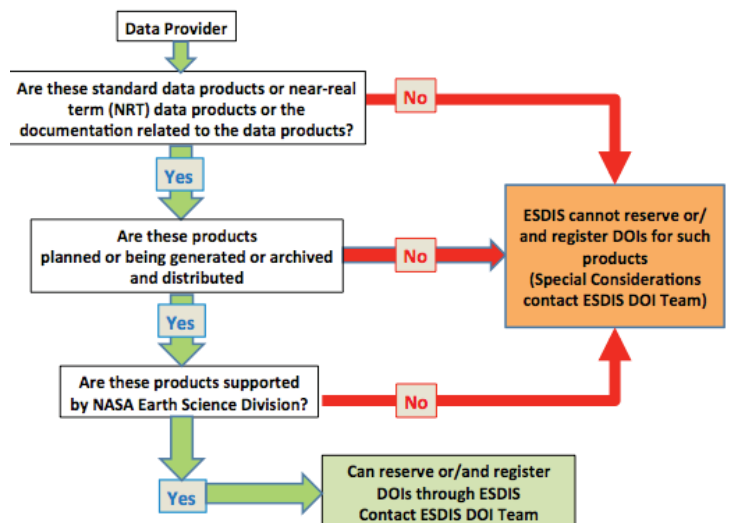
Data Provider

Are these standard data products or near-real term (NRT) data products or the documentation related to the data products?

No

Yes

Are these products planned or being generated or archived and distributed

No

ESDIS cannot reserve or/ and register DOIs for such products (Special Considerations contact ESDIS DOI Team)

Yes

Are these products supported by NASA Earth Science Division?

No

Yes

Can reserve or/and register DOIs through ESDIS Contact ESDIS DOI Team